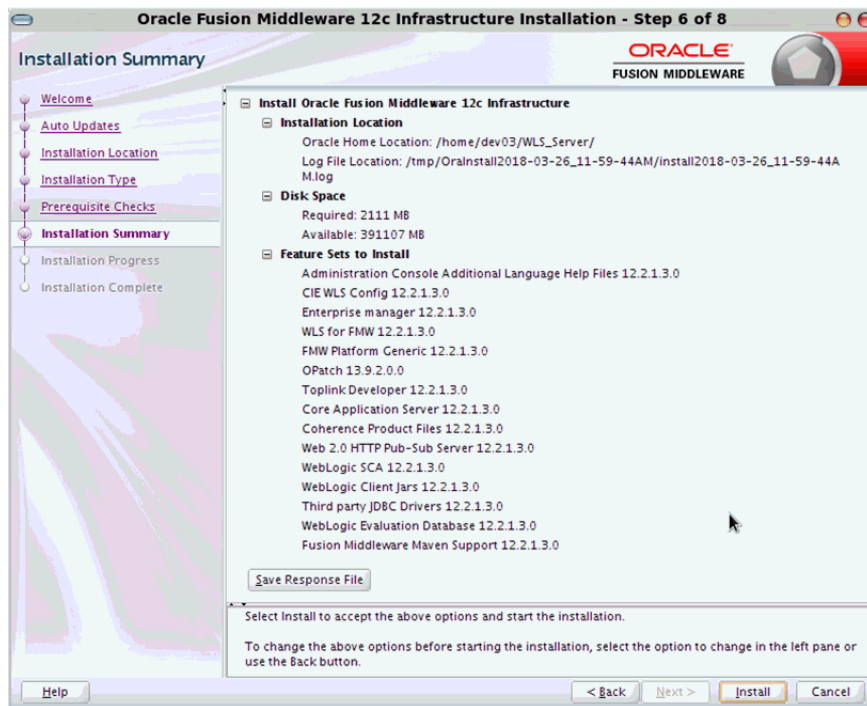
Oracle Fusion Middleware 12c Infrastructure Installation - Step 6 of 8

Installation Summary

ORACLE
FUSION MIDDLEWARE

Welcome
Auto Updates
Installation Location
Installation Type
Prerequisite Checks
Installation Summary
Installation Progress
Installation Complete

Install Oracle Fusion Middleware 12c Infrastructure
Installation Location
Oracle Home Location: /home/dev03/WLS_Server/
Log File Location: /tmp/OraInstall2018-03-26_11-59-44AM/install2018-03-26_11-59-44AM.log
Disk Space
Required: 2111 MB
Available: 391107 MB
Feature Sets to Install
Administration Console Additional Language Help Files 12.2.1.3.0
CIE WLS Config 12.2.1.3.0
Enterprise manager 12.2.1.3.0
WLS for FMW 12.2.1.3.0
FMW Platform Generic 12.2.1.3.0
OPatch 13.9.2.0.0
Toplink Developer 12.2.1.3.0
Core Application Server 12.2.1.3.0
Coherence Product Files 12.2.1.3.0
Web 2.0 HTTP Pub-Sub Server 12.2.1.3.0
WebLogic SCA 12.2.1.3.0
WebLogic Client Jars 12.2.1.3.0
Third party JDBC Drivers 12.2.1.3.0
WebLogic Evaluation Database 12.2.1.3.0
Fusion Middleware Maven Support 12.2.1.3.0

Save Response File

Select Install to accept the above options and start the installation.

To change the above options before starting the installation, select the option to change in the left pane or use the Back button.

Help
< Back
Next >
Install
Cancel